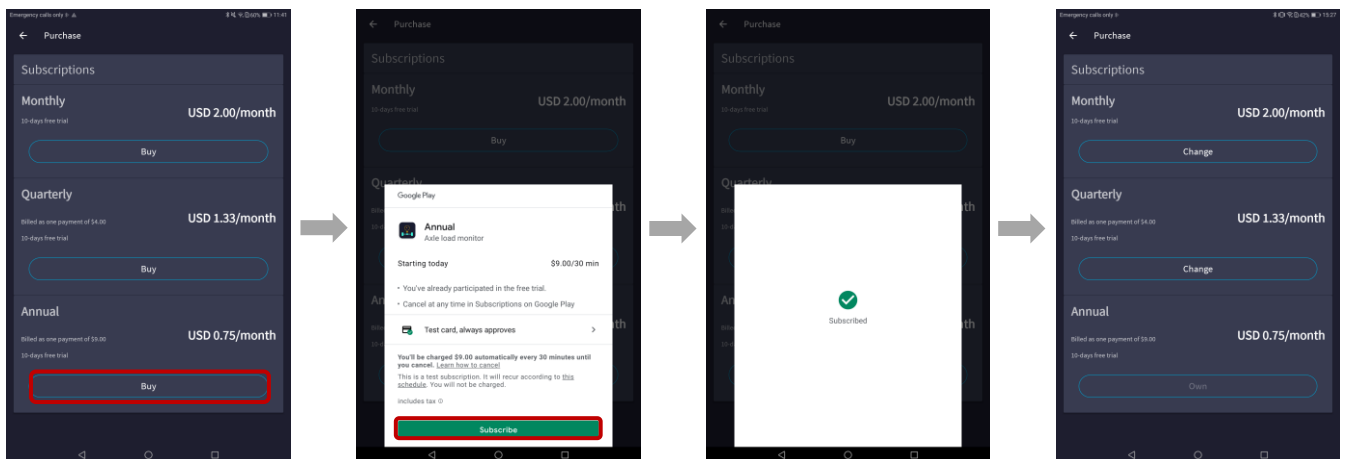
Emergency calls only
60% 11:41
Purchase

Subscriptions

Monthly
10-days free trial
USD 2.00/month
Buy

Quarterly
Billed as one payment of $4.00
10-days free trial
USD 1.33/month
Buy

Annual
Billed as one payment of $9.00
10-days free trial
USD 0.75/month
Buy

Purchase
Subscriptions
Monthly
10-days free trial
USD 2.00/month
Buy
Quarterly

Google Play
Annual
Axle load monitor
Starting today $9.00/30 min
• You've already participated in the free trial.
• Cancel at any time in Subscriptions on Google Play
Test card, always approves
You'll be charged $9.00 automatically every 30 minutes until you cancel. Learn how to cancel
This is a test subscription. It will recur according to this schedule. You will not be charged.
Includes tax
Subscribe

Purchase
Subscriptions
Monthly
10-days free trial
USD 2.00/month
Buy
Quarterly
Subscribed

Emergency calls only
42% 13:37
Purchase

Subscriptions

Monthly
10-days free trial
USD 2.00/month
Change

Quarterly
Billed as one payment of $4.00
10-days free trial
USD 1.33/month
Change

Annual
Billed as one payment of $9.00
10-days free trial
USD 0.75/month
Own